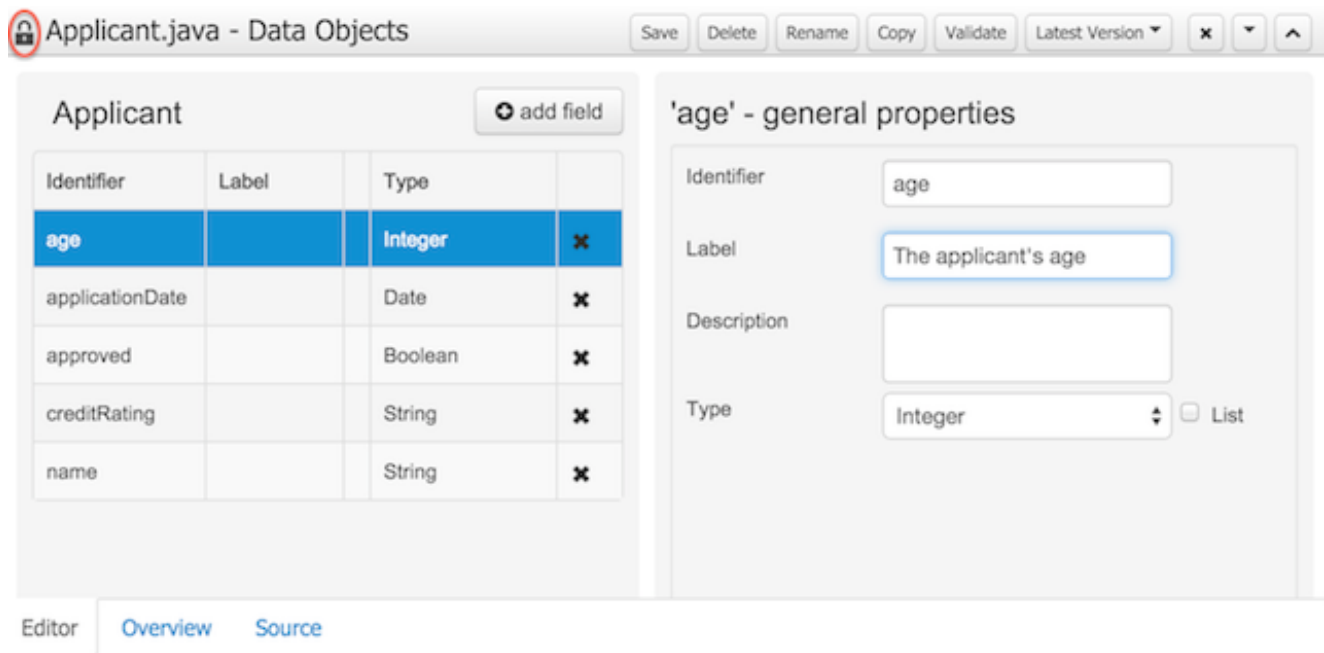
Applicant.java - Data Objects

Save Delete Rename Copy Validate Latest Version

Applicant

add field

| Identifier | Label | | Type | |
|---|---|---|---|---|
| age | | | Integer | ✖ |
| applicationDate | | | Date | ✖ |
| approved | | | Boolean | ✖ |
| creditRating | | | String | ✖ |
| name | | | String | ✖ |

'age' - general properties

Identifier age

Label The applicant's age

Description

Type Integer List

Editor Overview Source